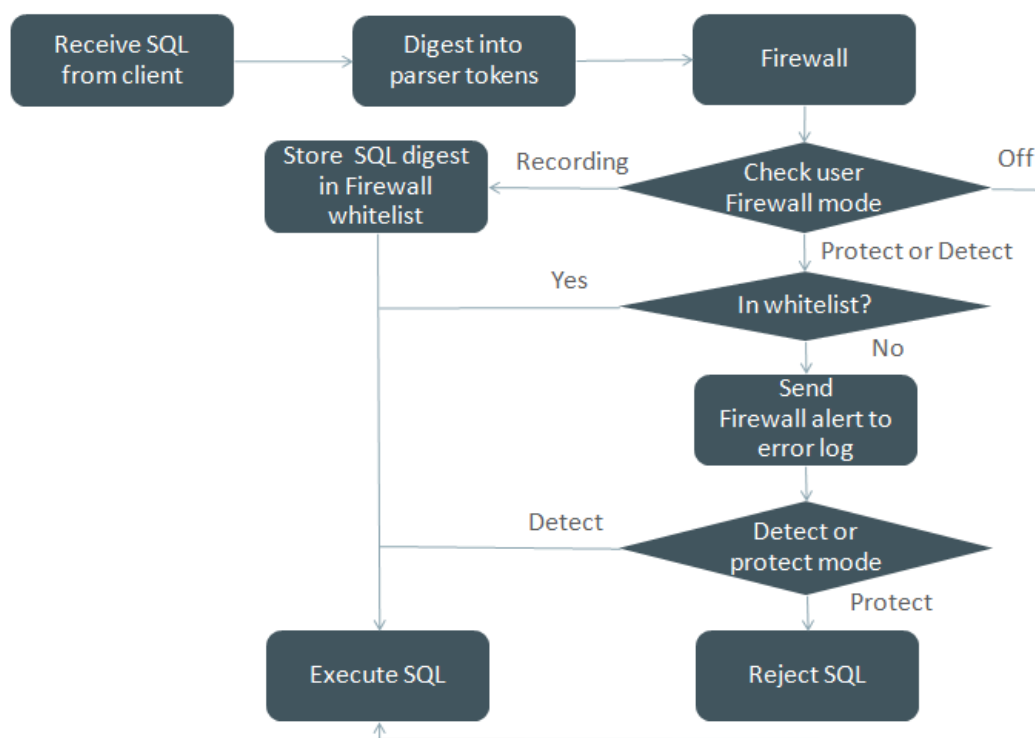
Receive SQL from client

Digest into parser tokens

Firewall

Store SQL digest in Firewall whitelist

Recording

Check user Firewall mode

Off

Protect or Detect

Yes

In whitelist?

No

Send Firewall alert to error log

Detect

Detect or protect mode

Protect

Execute SQL

Reject SQL